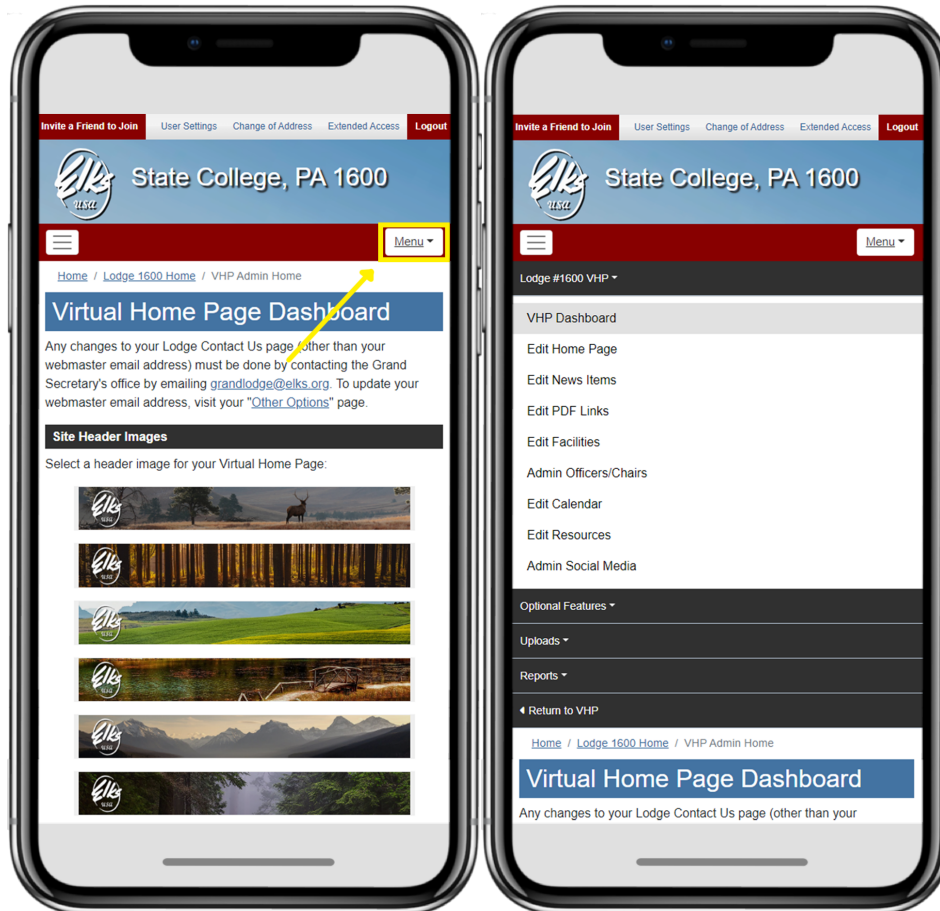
Invite a Friend to Join User Settings Change of Address Extended Access Logout

Elks USA

State College, PA 1600

Menu

Home / Lodge 1600 Home / VHP Admin Home

Virtual Home Page Dashboard

Any changes to your Lodge Contact Us page (other than your webmaster email address) must be done by contacting the Grand Secretary's office by emailing grandlodge@elks.org. To update your webmaster email address, visit your "Other Options" page.

Site Header Images

Select a header image for your Virtual Home Page:

Elks USA

Elks USA

Elks USA

Elks USA

Elks USA

Elks

Invite a Friend to Join User Settings Change of Address Extended Access Logout

Elks USA

State College, PA 1600

Menu

Lodge #1600 VHP

VHP Dashboard

Edit Home Page

Edit News Items

Edit PDF Links

Edit Facilities

Admin Officers/Chairs

Edit Calendar

Edit Resources

Admin Social Media

Optional Features

Uploads

Reports

Return to VHP

Home / Lodge 1600 Home / VHP Admin Home

Virtual Home Page Dashboard

Any changes to your Lodge Contact Us page (other than your